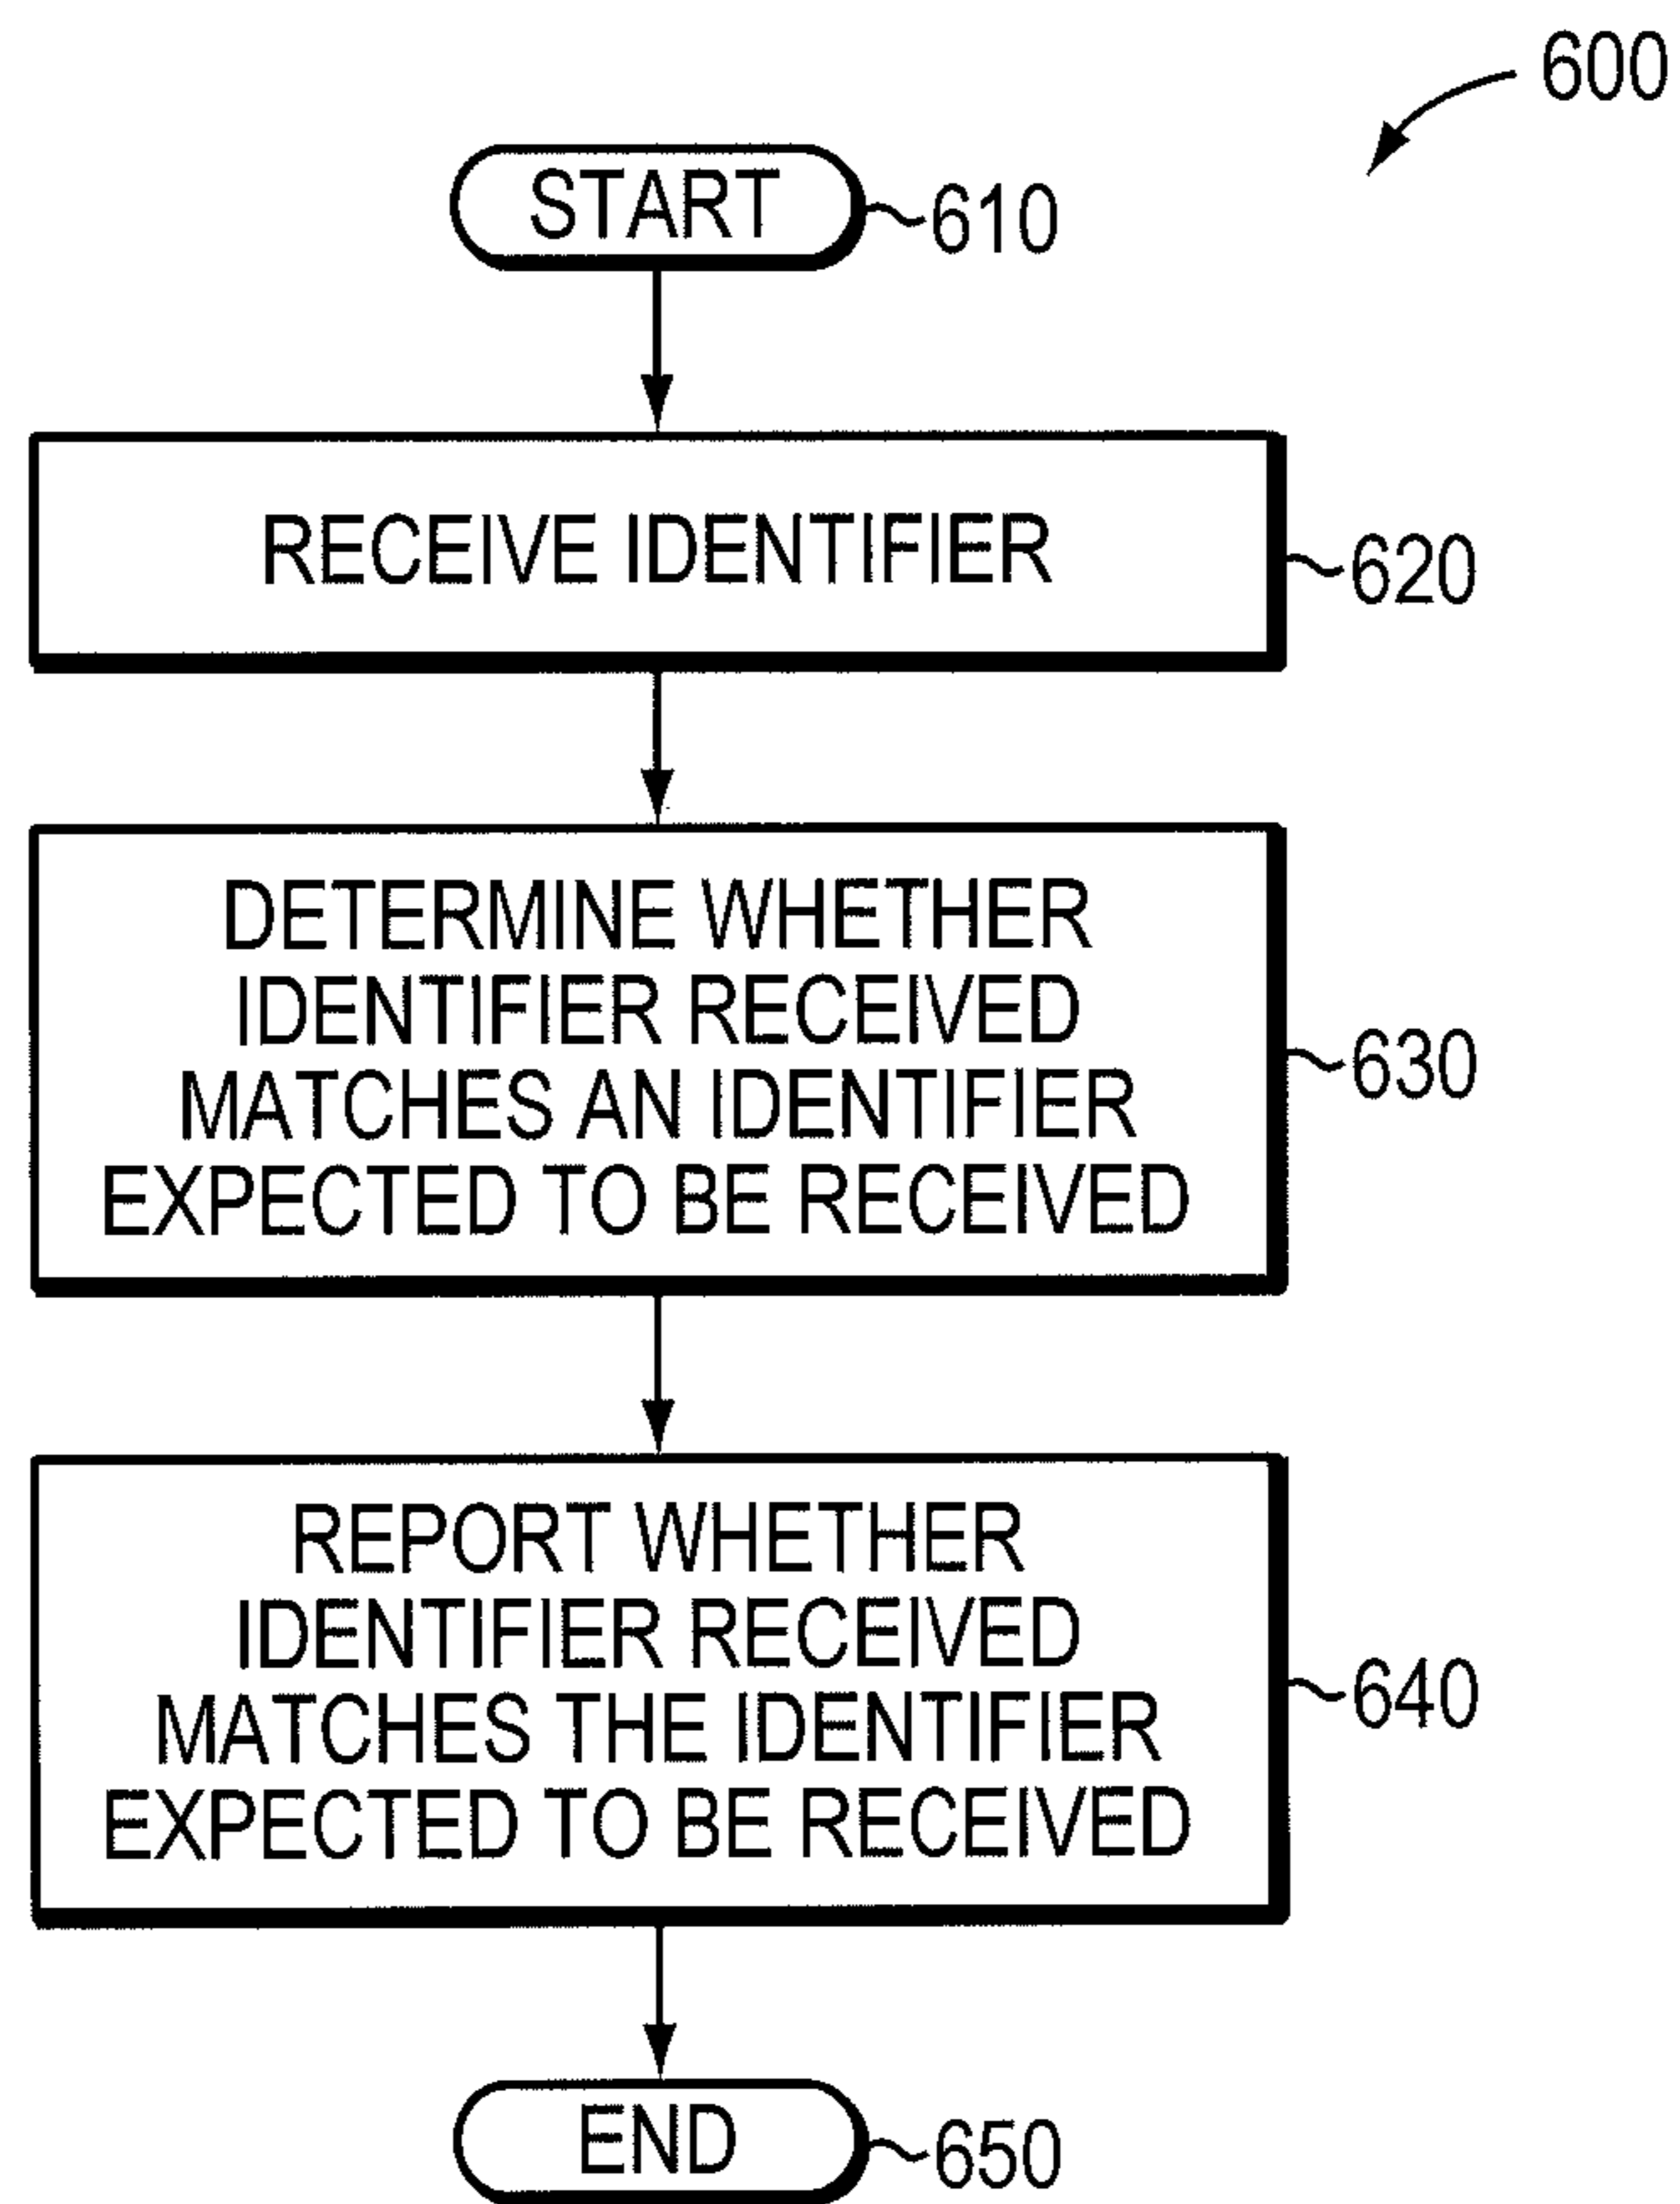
600

START 610

RECEIVE IDENTIFIER 620

DETERMINE WHETHER IDENTIFIER RECEIVED MATCHES AN IDENTIFIER EXPECTED TO BE RECEIVED 630

REPORT WHETHER IDENTIFIER RECEIVED MATCHES THE IDENTIFIER EXPECTED TO BE RECEIVED 640

END 650